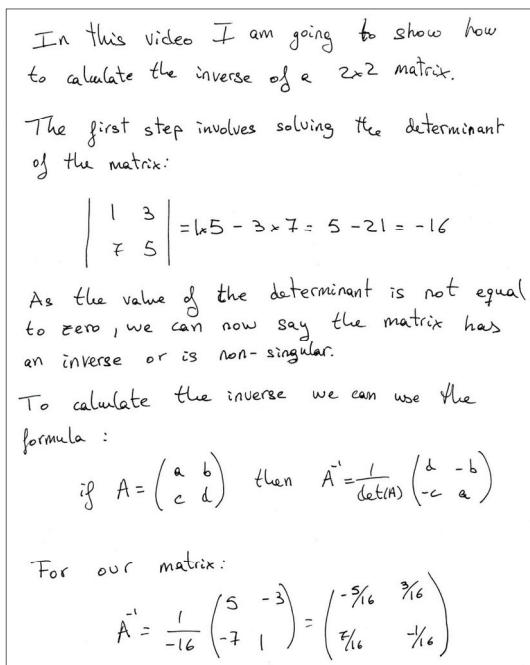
In this video I am going to show how to calulate the inverse of a 2x2 matrix.

The first step involves solving the determinant of the matrix:

$\begin{vmatrix} 1 & 3 \\ 7 & 5 \end{vmatrix} = 1\times5 - 3\times7 = 5 - 21 = -16$

As the value of the determinant is not equal to zero, we can now say the matrix has an inverse or is non-singular.

To calulate the inverse we can use the formula:

if $A = \begin{pmatrix} a & b \\ c & d \end{pmatrix}$ then $A^{-1} = \frac{1}{\det(A)} \begin{pmatrix} d & -b \\ -c & a \end{pmatrix}$

For our matrix:

$A^{-1} = \frac{1}{-16} \begin{pmatrix} 5 & -3 \\ -7 & 1 \end{pmatrix} = \begin{pmatrix} -5/16 & 3/16 \\ 7/16 & -1/16 \end{pmatrix}$